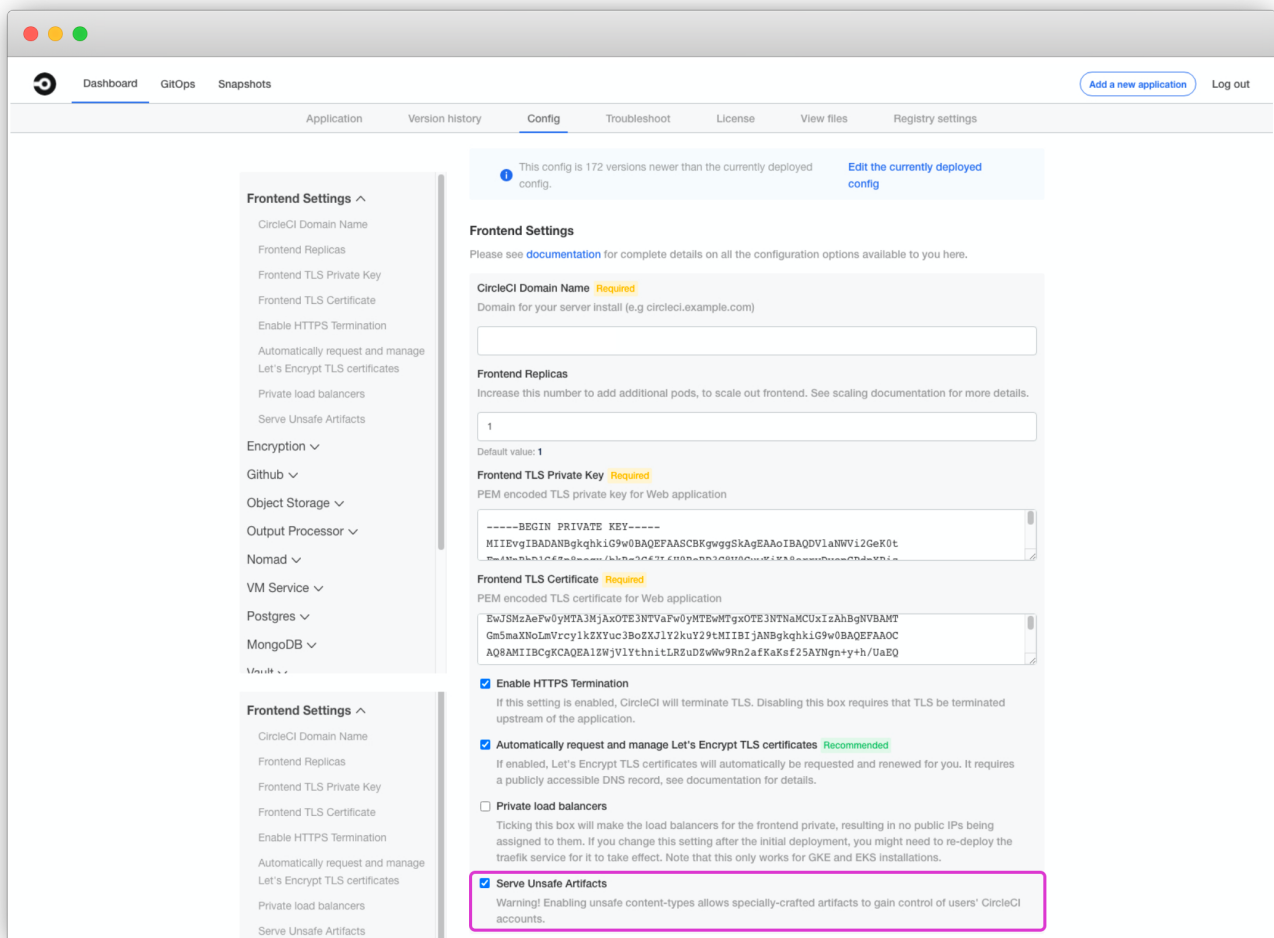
Dashboard GitOps Snapshots

Add a new application Log out

Application Version history Config Troubleshoot License View files Registry settings

Frontend Settings ^
CircleCI Domain Name
Frontend Replicas
Frontend TLS Private Key
Frontend TLS Certificate
Enable HTTPS Termination
Automatically request and manage Let's Encrypt TLS certificates
Private load balancers
Serve Unsafe Artifacts
Encryption
Github
Object Storage
Output Processor
Nomad
VM Service
Postgres
MongoDB
Vault

Frontend Settings ^
CircleCI Domain Name
Frontend Replicas
Frontend TLS Private Key
Frontend TLS Certificate
Enable HTTPS Termination
Automatically request and manage Let's Encrypt TLS certificates
Private load balancers
Serve Unsafe Artifacts

This config is 172 versions newer than the currently deployed config.

Edit the currently deployed config

Frontend Settings

Please see documentation for complete details on all the configuration options available to you here.

CircleCI Domain Name Required
Domain for your server install (e.g circleci.example.com)

Frontend Replicas
Increase this number to add additional pods, to scale out frontend. See scaling documentation for more details.

1

Default value: 1

Frontend TLS Private Key Required
PEM encoded TLS private key for Web application

-----BEGIN PRIVATE KEY-----
MIIEvgIBADANBgkqhkiG9w0BAQEFAASCBKgwggSkAgEAAoIBAQDVlaNWVi2GeK0t
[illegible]

Frontend TLS Certificate Required
PEM encoded TLS certificate for Web application

EwJSMzAeFw0yMTA3MjAxOTE3NTVaFw0yMTEwMTgxOTE3NTNaMCUxIzAhBgNVBAMT
Gm5maXNoLmVrcy1kZXYuc3BoZXJlY2kuY29tMIIBIjANBgkqhkiG9w0BAQEFAAOC
AQ8AMIIBCgKCAQEA1ZWjVlYthnitLRZuDZwWw9Rn2afKaKsf25AYNgn+y+h/UaEQ

Enable HTTPS Termination
If this setting is enabled, CircleCI will terminate TLS. Disabling this box requires that TLS be terminated upstream of the application.

Automatically request and manage Let's Encrypt TLS certificates Recommended
If enabled, Let's Encrypt TLS certificates will automatically be requested and renewed for you. It requires a publicly accessible DNS record, see documentation for details.

Private load balancers
Ticking this box will make the load balancers for the frontend private, resulting in no public IPs being assigned to them. If you change this setting after the initial deployment, you might need to re-deploy the traefik service for it to take effect. Note that this only works for GKE and EKS installations.

Serve Unsafe Artifacts
Warning! Enabling unsafe content-types allows specially-crafted artifacts to gain control of users' CircleCI accounts.